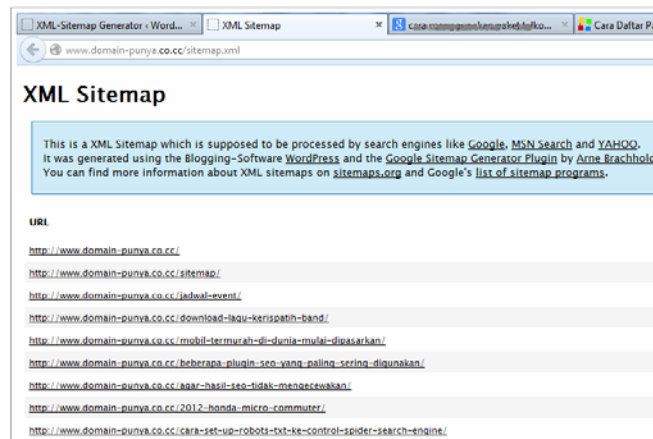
XML-Sitemap Generator ‹ Word... | XML Sitemap | × | cara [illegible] ... × | Cara Daftar P

www.domain-punya.co.cc/sitemap.xml

XML Sitemap

This is a XML Sitemap which is supposed to be processed by search engines like Google, MSN Search and YAHOO. It was generated using the Blogging-Software WordPress and the Google Sitemap Generator Plugin by Arne Brachhold You can find more information about XML sitemaps on sitemaps.org and Google's list of sitemap programs.

URL

http://www.domain-punya.co.cc/
http://www.domain-punya.co.cc/sitemap/
http://www.domain-punya.co.cc/jadwal-event/
http://www.domain-punya.co.cc/download-lagu-kerispatih-band/
http://www.domain-punya.co.cc/mobil-termurah-di-dunia-mulai-dipasarkan/
http://www.domain-punya.co.cc/beberapa-plugin-seo-yang-paling-sering-digunakan/
http://www.domain-punya.co.cc/agar-hasil-seo-tidak-mengecewakan/
http://www.domain-punya.co.cc/2012-honda-micro-commuter/
http://www.domain-punya.co.cc/cara-set-up-robots-txt-ke-control-spider-search-engine/